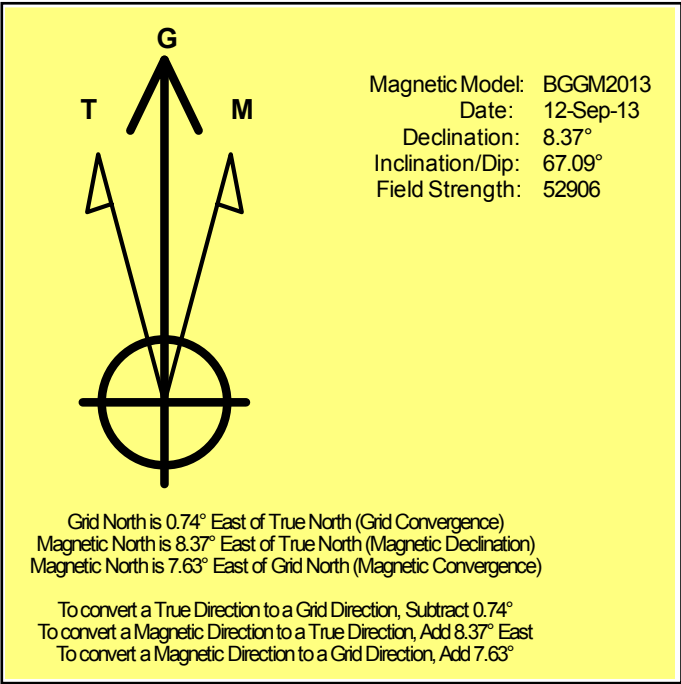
G

T

M

| | |
|---|---|
| Magnetic Model: | BGGM2013 |
| Date: | 12-Sep-13 |
| Declination: | 8.37° |
| Inclination/Dip: | 67.09° |
| Field Strength: | 52906 |

Grid North is 0.74° East of True North (Grid Convergence)
Magnetic North is 8.37° East of True North (Magnetic Declination)
Magnetic North is 7.63° East of Grid North (Magnetic Convergence)

To convert a True Direction to a Grid Direction, Subtract 0.74°
To convert a Magnetic Direction to a True Direction, Add 8.37° East
To convert a Magnetic Direction to a Grid Direction, Add 7.63°